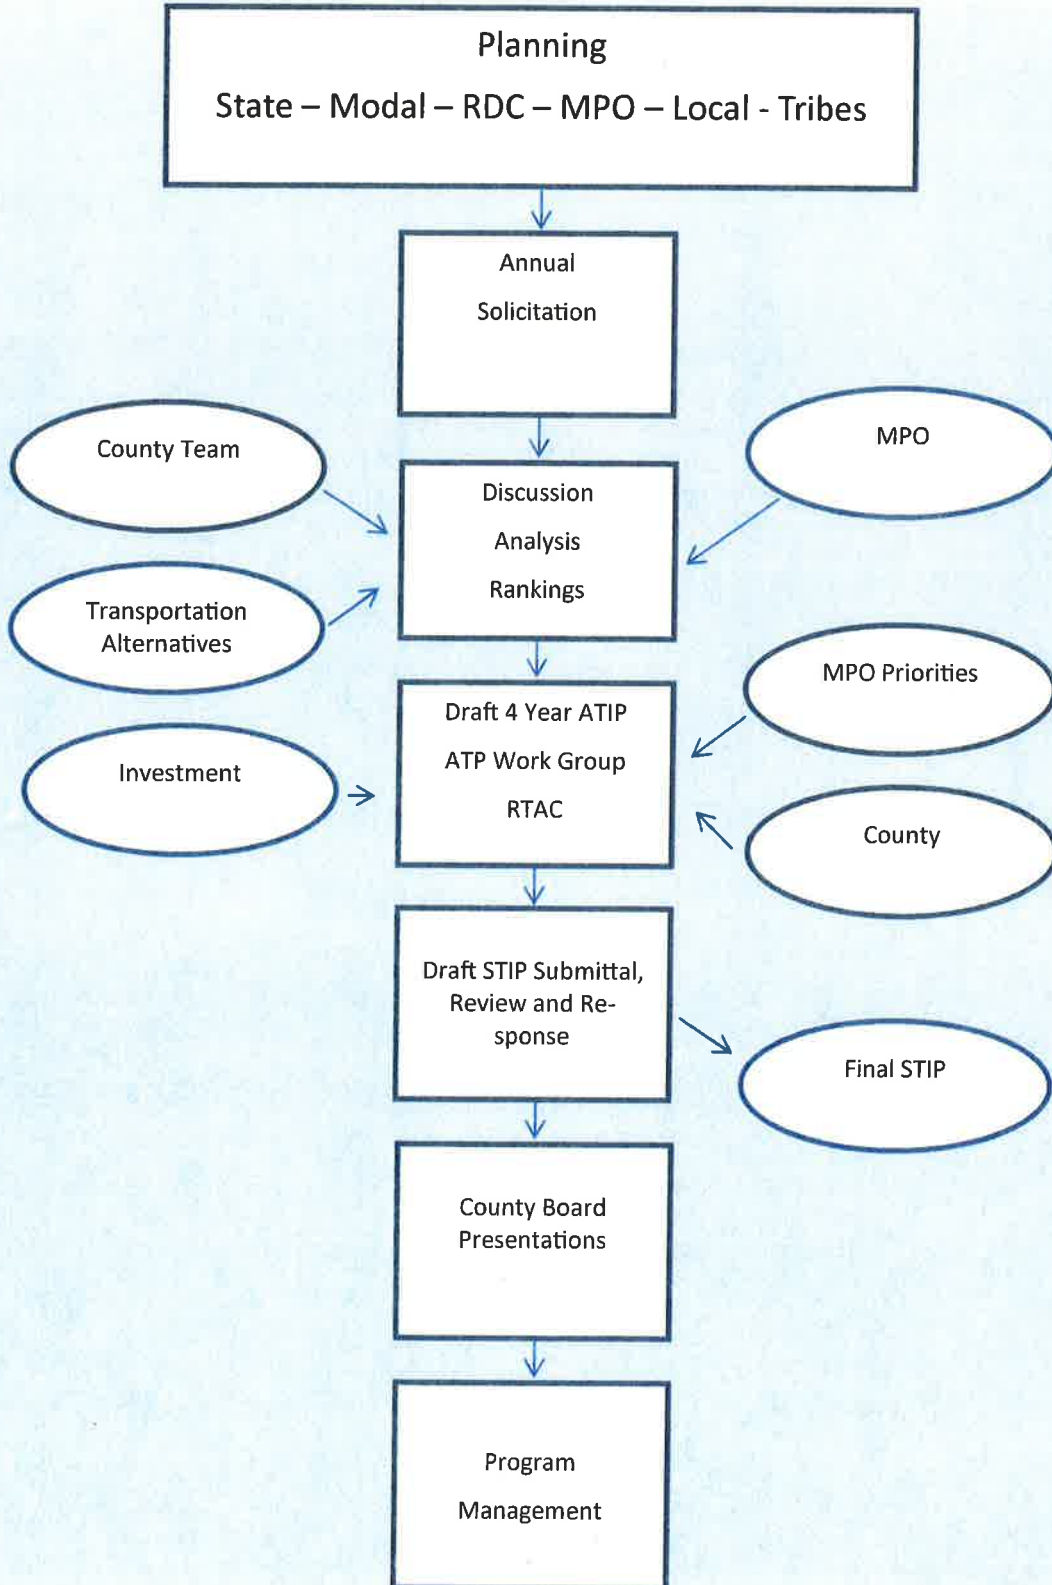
Planning

State – Modal – RDC – MPO – Local - Tribes

Annual

Solicitation

County Team

MPO

Discussion

Analysis

Rankings

Transportation Alternatives

MPO Priorities

Draft 4 Year ATIP

ATP Work Group

RTAC

Investment

County

Draft STIP Submittal, Review and Response

Final STIP

County Board Presentations

Program

Management